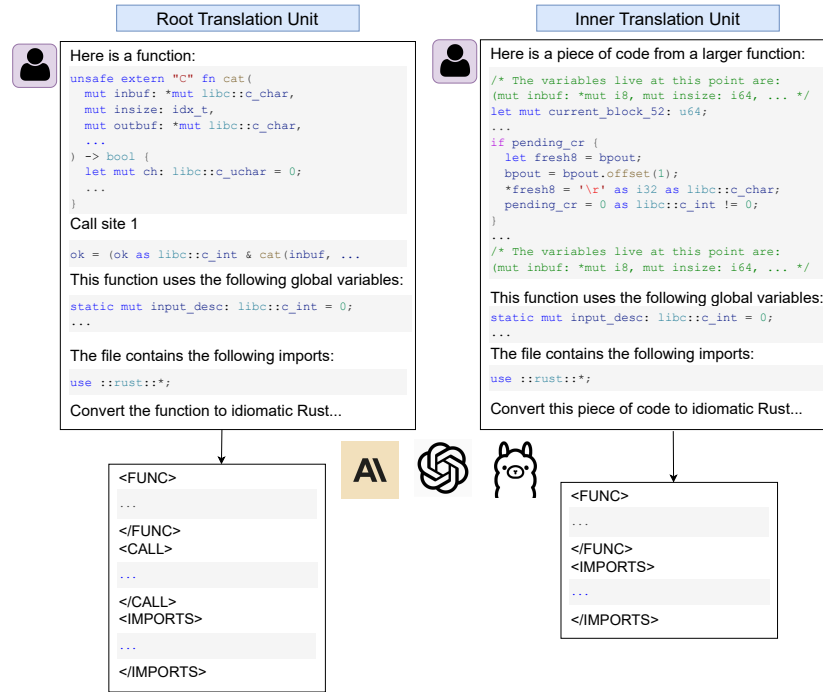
Root Translation Unit

Here is a function:

```
unsafe extern "C" fn cat(
  mut inbuf: *mut libc::c_char,
  mut insize: idx_t,
  mut outbuf: *mut libc::c_char,
  ...
) -> bool {
  let mut ch: libc::c_uchar = 0;
  ...
}
```

Call site 1

```
ok = (ok as libc::c_int & cat(inbuf, ...
```

This function uses the following global variables:

```
static mut input_desc: libc::c_int = 0;
...
```

The file contains the following imports:

```
use ::rust::*;
```

Convert the function to idiomatic Rust...

<FUNC>
...
</FUNC>
<CALL>
...
</CALL>
<IMPORTS>
...
</IMPORTS>

Inner Translation Unit

Here is a piece of code from a larger function:

```
/* The variables live at this point are:
(mut inbuf: *mut i8, mut insize: i64, ... */
let mut current_block_52: u64;
...
if pending_cr {
  let fresh8 = bpout;
  bpout = bpout.offset(1);
  *fresh8 = '\r' as i32 as libc::c_char;
  pending_cr = 0 as libc::c_int != 0;
}
...
/* The variables live at this point are:
(mut inbuf: *mut i8, mut insize: i64, ... */
```

This function uses the following global variables:

```
static mut input_desc: libc::c_int = 0;
...
```

The file contains the following imports:

```
use ::rust::*;
```

Convert this piece of code to idiomatic Rust...

<FUNC>
...
</FUNC>
<IMPORTS>
...
</IMPORTS>